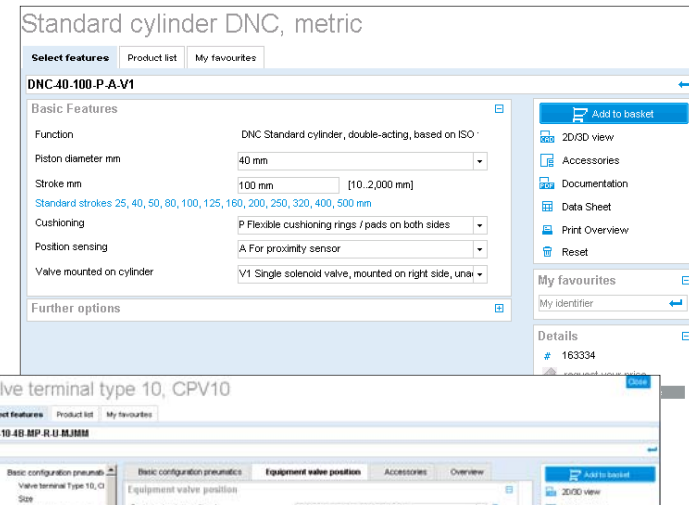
Standard cylinder DNC, metric

Select features | Product list | My favourites

DNC-40-100-P-A-V1

Basic Features

Function | DNC Standard cylinder, double-acting, based on ISO

Piston diameter mm | 40 mm

Stroke mm | 100 mm [10..2,000 mm]

Standard strokes 25, 40, 50, 80, 100, 125, 160, 200, 250, 320, 400, 500 mm

Cushioning | P Flexible cushioning rings / pads on both sides

Position sensing | A For proximity sensor

Valve mounted on cylinder | V1 Single solenoid valve, mounted on right side, una

Further options

Add to basket
2D/3D view
Accessories
Documentation
Data Sheet
Print Overview
Reset

My favourites
My identifier

Details
# 163334
request your price

lve terminal type 10, CPV10

Close

ct features | Product list | My favourites

10-4B-MP-R-U-MJMM

Basic configuration pneumatic
Valve terminal Type 10, C
Size

Basic configuration pneumatics | Equipment valve position | Accessories | Overview

Equipment valve position

Add to basket
2D/3D view